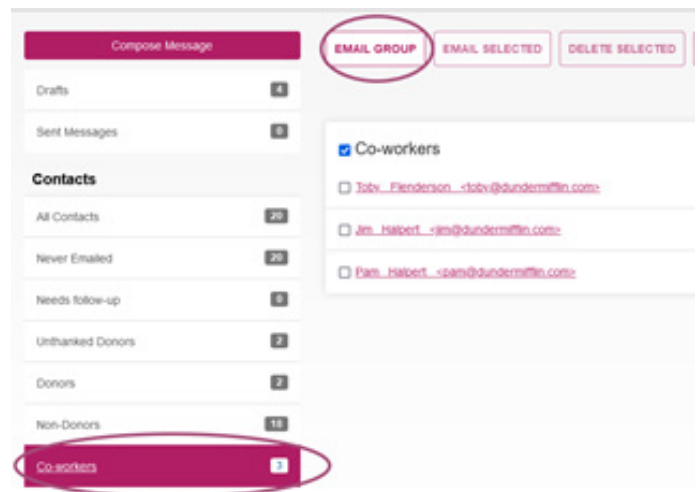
Compose Message

EMAIL GROUP

EMAIL SELECTED

DELETE SELECTED

Drafts 4

Sent Messages 0

Contacts

All Contacts 20

Never Emailed 20

Needs follow-up 0

Unthanked Donors 2

Donors 2

Non-Donors 18

Co-workers 3

Co-workers

Toby Flenderson <toby@dundermifflin.com>

Jim Halpert <jim@dundermifflin.com>

Pam Halpert <pam@dundermifflin.com>